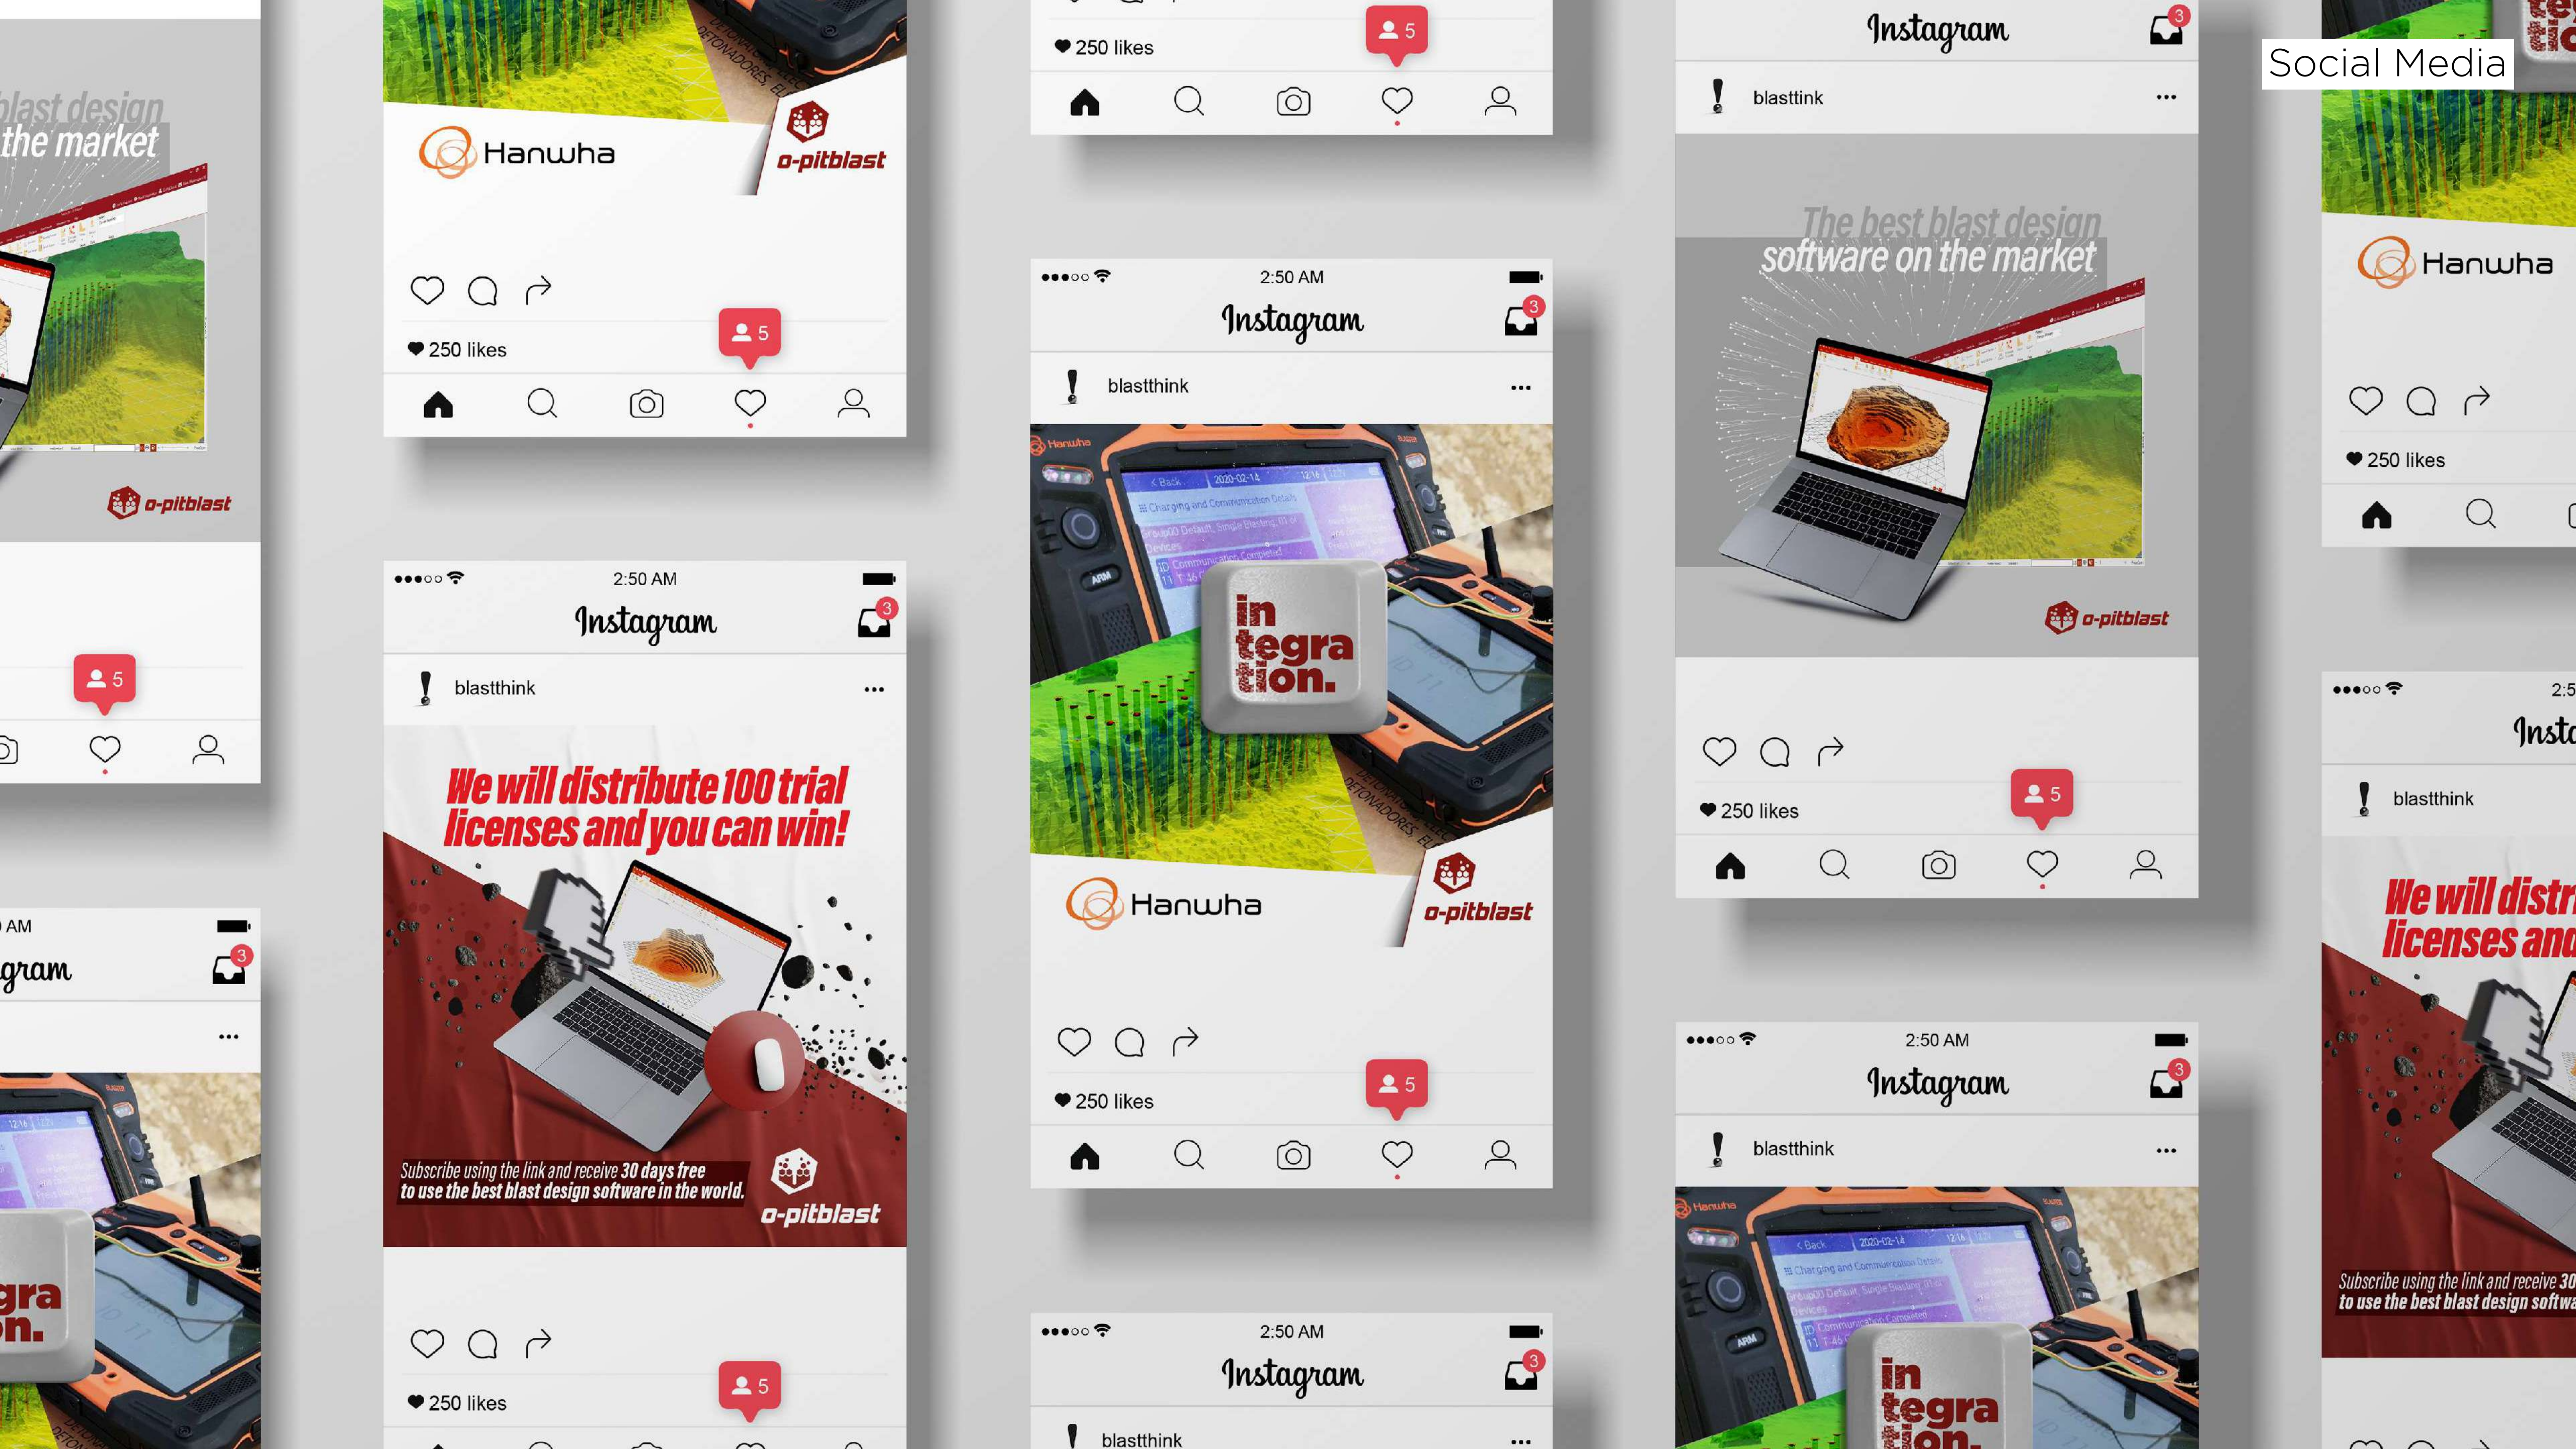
Social Media

blast design
the market

o-pitblast

5

Hanwha

o-pitblast

250 likes

5

250 likes

5

2:50 AM

Instagram

3

blastthink

Hanwha

in
tegra
tion.

Hanwha

o-pitblast

250 likes

5

2:50 AM

Instagram

3

blastthink

We will distribute 100 trial licenses and you can win!

Subscribe using the link and receive 30 days free to use the best blast design software in the world.

o-pitblast

250 likes

5

AM

gram

3

gra
on.

2:50 AM

Instagram

3

blastthink

Instagram

3

blasttink

The best blast design software on the market

o-pitblast

250 likes

5

2:50 AM

Instagram

3

blastthink

in
tegra
tion.

Hanwha

250 likes

2:5

Insta

blastthink

We will distr
licenses and

Subscribe using the link and receive 30
to use the best blast design softwa